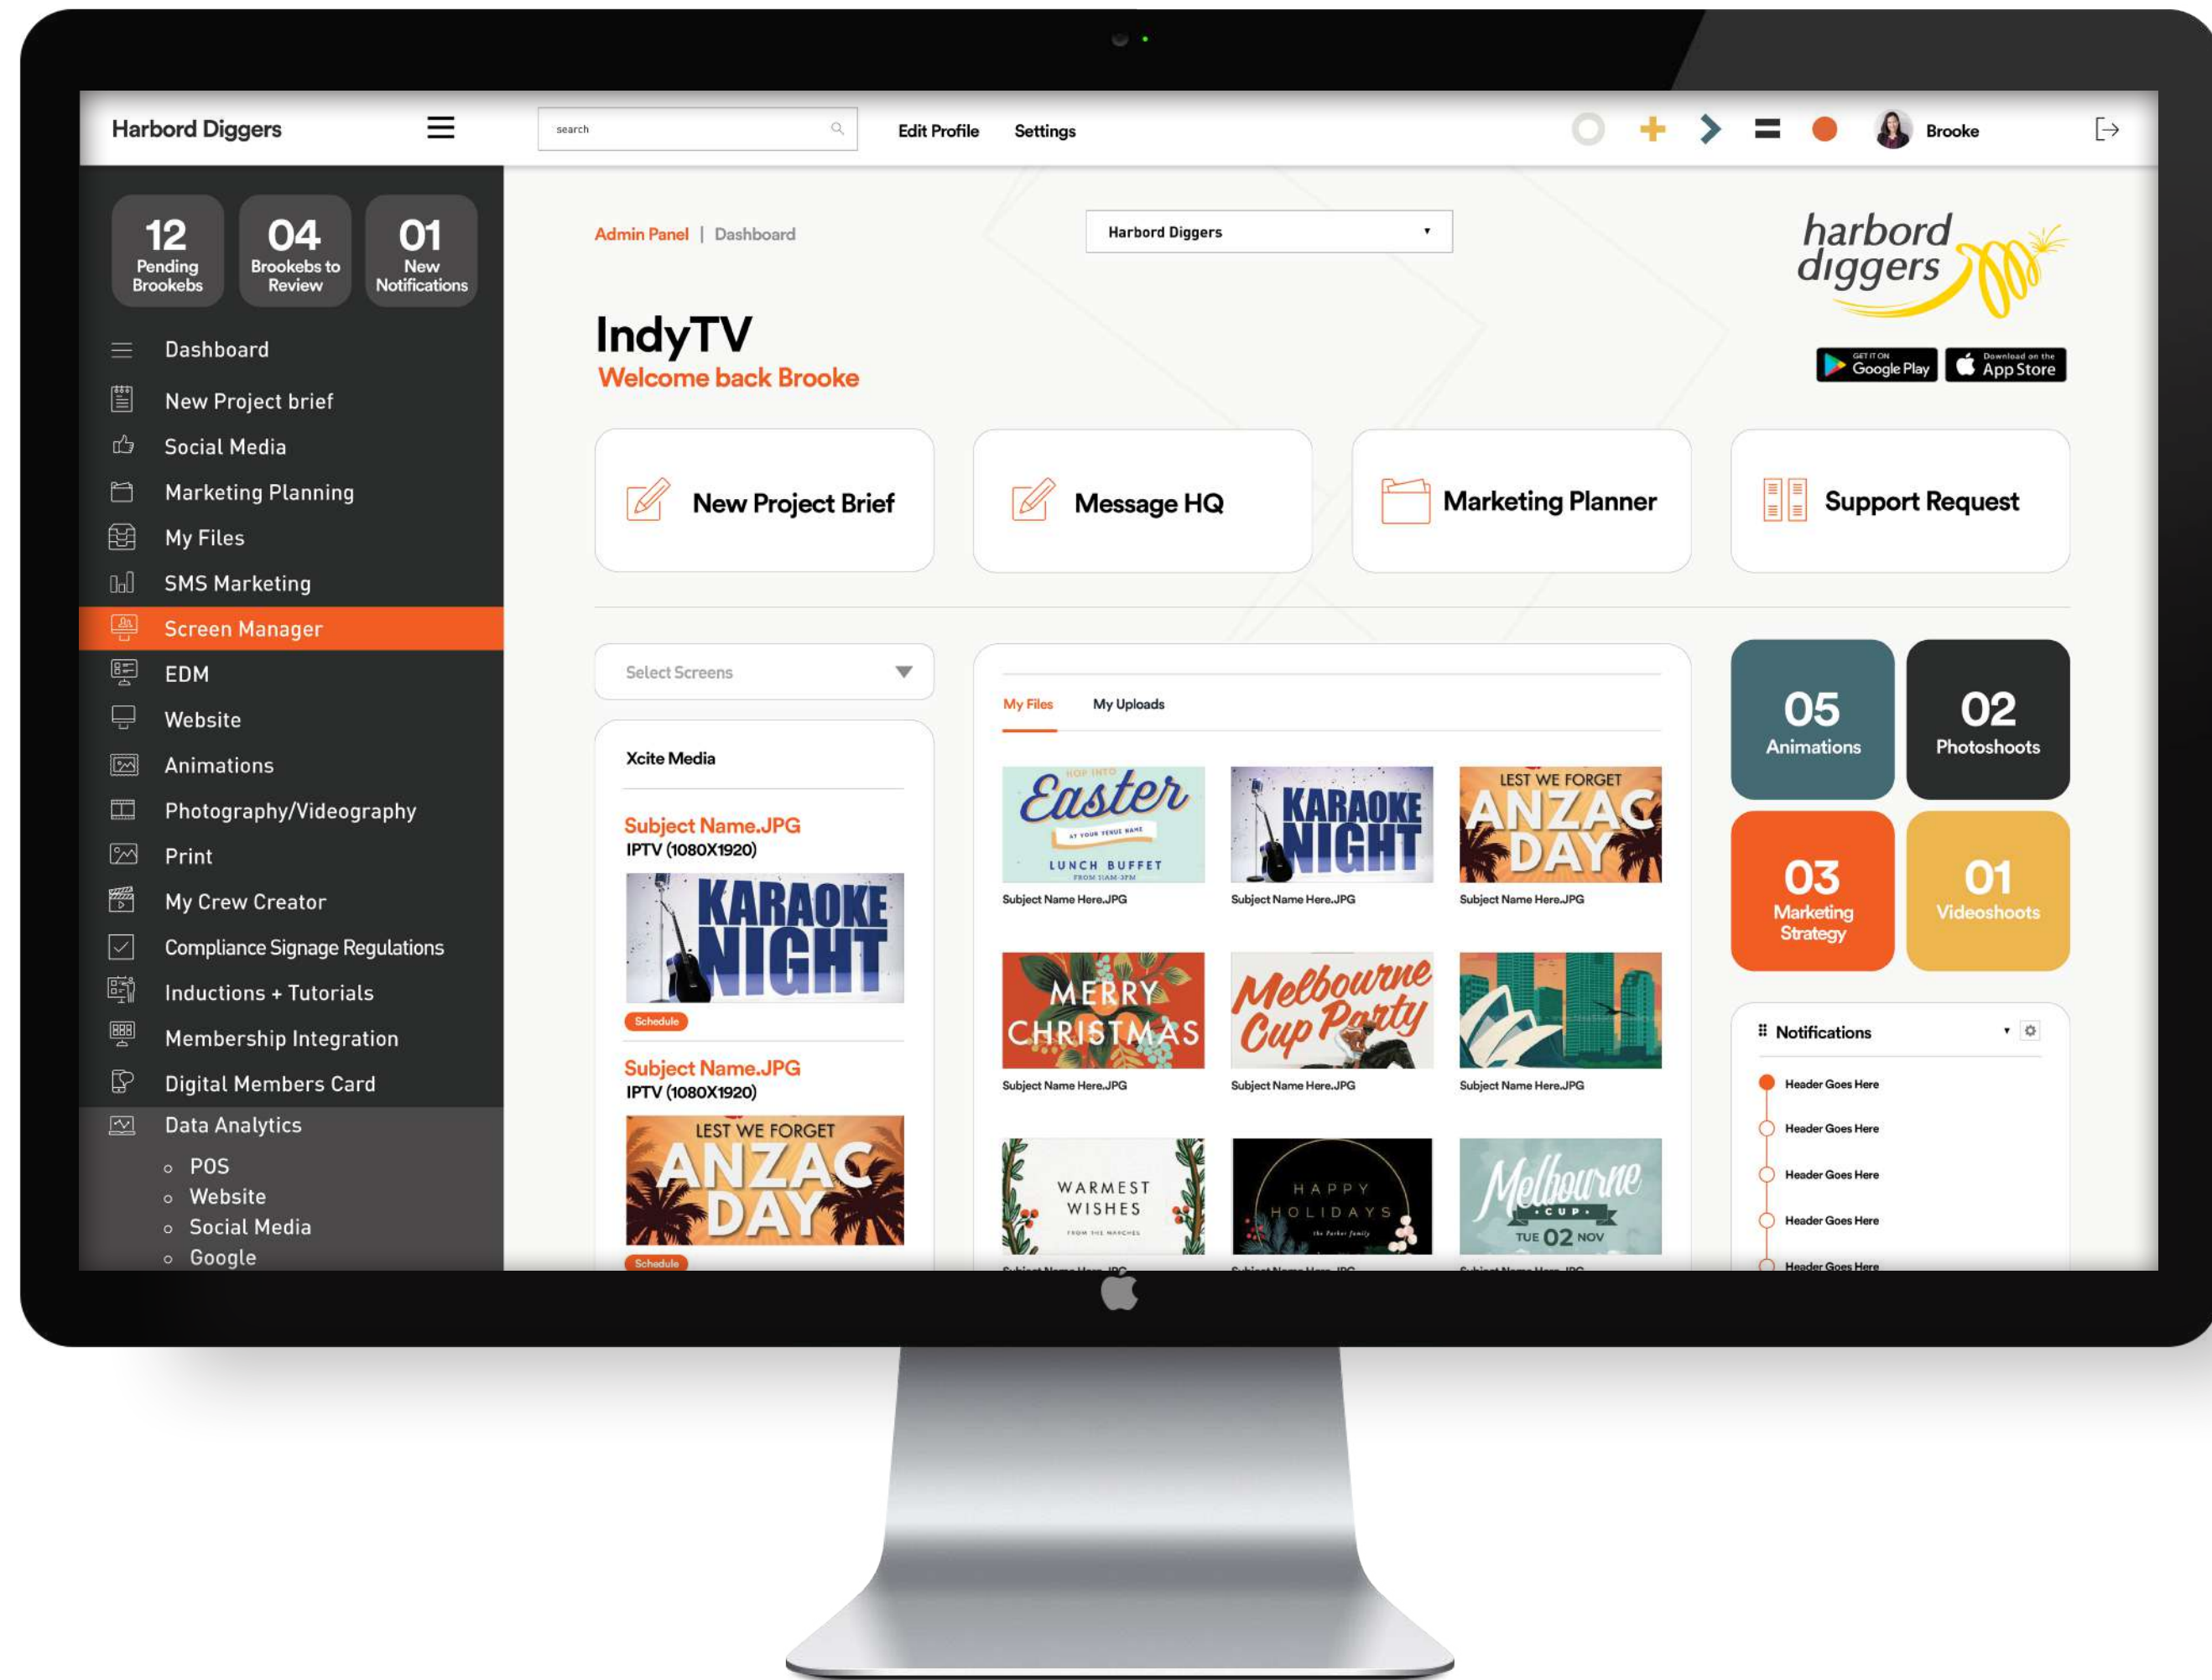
Harbord Diggers

search

Edit Profile Settings

Brooke

12 Pending Brookebs

04 Brookebs to Review

01 New Notifications

Dashboard
New Project brief
Social Media
Marketing Planning
My Files
SMS Marketing
Screen Manager
EDM
Website
Animations
Photography/Videography
Print
My Crew Creator
Compliance Signage Regulations
Inductions + Tutorials
Membership Integration
Digital Members Card
Data Analytics
POS
Website
Social Media
Google

Admin Panel | Dashboard

Harbord Diggers

harbord diggers

GET IT ON Google Play

Download on the App Store

IndyTV
Welcome back Brooke

New Project Brief

Message HQ

Marketing Planner

Support Request

Select Screens

Xcite Media

Subject Name.JPG
IPTV (1080X1920)

KARAOKE NIGHT

Schedule

Subject Name.JPG
IPTV (1080X1920)

LEST WE FORGET ANZAC DAY

Schedule

My Files My Uploads

HOP INTO Easter AT YOUR VENUE NAME LUNCH BUFFET FROM 11AM-3PM
Subject Name Here.JPG

KARAOKE NIGHT
Subject Name Here.JPG

LEST WE FORGET ANZAC DAY
Subject Name Here.JPG

MERRY CHRISTMAS
Subject Name Here.JPG

Melbourne Cup Party
Subject Name Here.JPG

Subject Name Here.JPG

WARMEST WISHES FROM THE MARCHES

HAPPY HOLIDAYS the Parker family

Melbourne CUP TUE 02 NOV

05 Animations

02 Photoshoots

03 Marketing Strategy

01 Videoshoots

Notifications

Header Goes Here
Header Goes Here
Header Goes Here
Header Goes Here
Header Goes Here